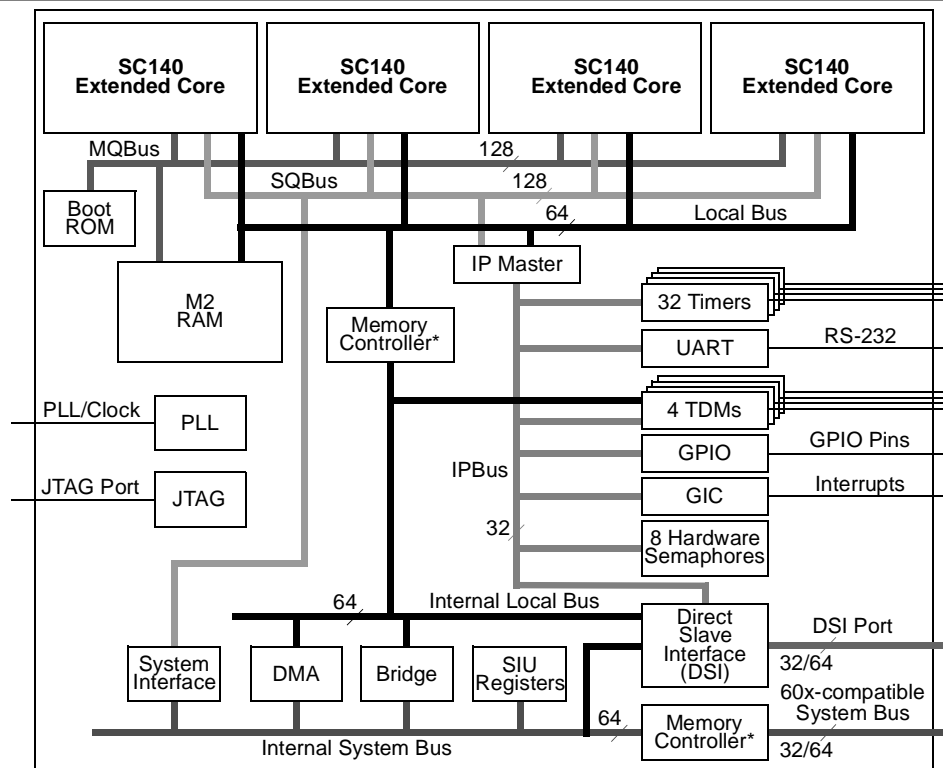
SC140 Extended Core

SC140 Extended Core

SC140 Extended Core

SC140 Extended Core

MQBus

128

SQBus

128

64

Local Bus

Boot ROM

IP Master

M2 RAM

Memory Controller*

32 Timers

UART

RS-232

PLL/Clock

PLL

4 TDMs

GPIO

GPIO Pins

IPBus

JTAG Port

JTAG

GIC

Interrupts

32

8 Hardware Semaphores

64

Internal Local Bus

Direct Slave Interface (DSI)

DSI Port

System Interface

DMA

Bridge

SIU Registers

32/64

60x-compatible System Bus

64

Memory Controller*

Internal System Bus

32/64